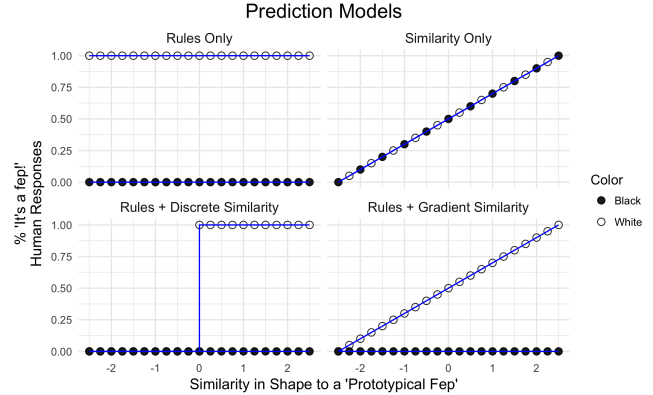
Prediction Models

Rules Only

Similarity Only

Rules + Discrete Similarity

Rules + Gradient Similarity

% 'It's a fep!'
Human Responses

1.00
0.75
0.50
0.25
0.00

1.00
0.75
0.50
0.25
0.00

-2 -1 0 1 2

-2 -1 0 1 2

Similarity in Shape to a 'Prototypical Fep'

Color
Black
White